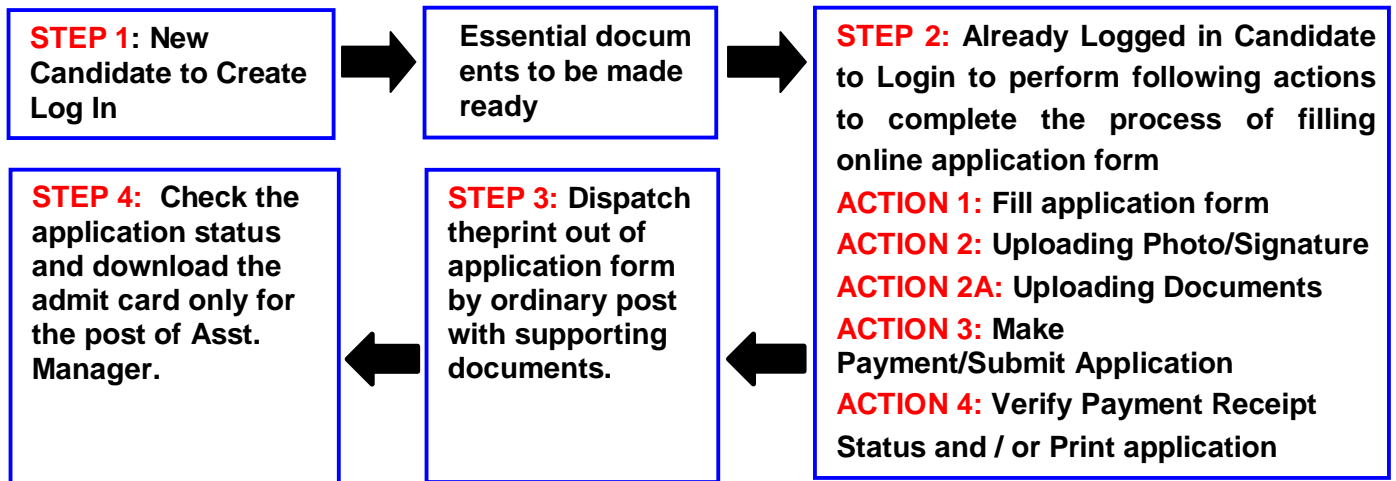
STEP 1: New Candidate to Create Log In

Essential docum ents to be made ready

STEP 2: Already Logged in Candidate to Login to perform following actions to complete the process of filling online application form

ACTION 1: Fill application form

ACTION 2: Uploading Photo/Signature

ACTION 2A: Uploading Documents

ACTION 3: Make Payment/Submit Application

ACTION 4: Verify Payment Receipt Status and / or Print application

STEP 3: Dispatch theprint out of application form by ordinary post with supporting documents.

STEP 4: Check the application status and download the admit card only for the post of Asst. Manager.